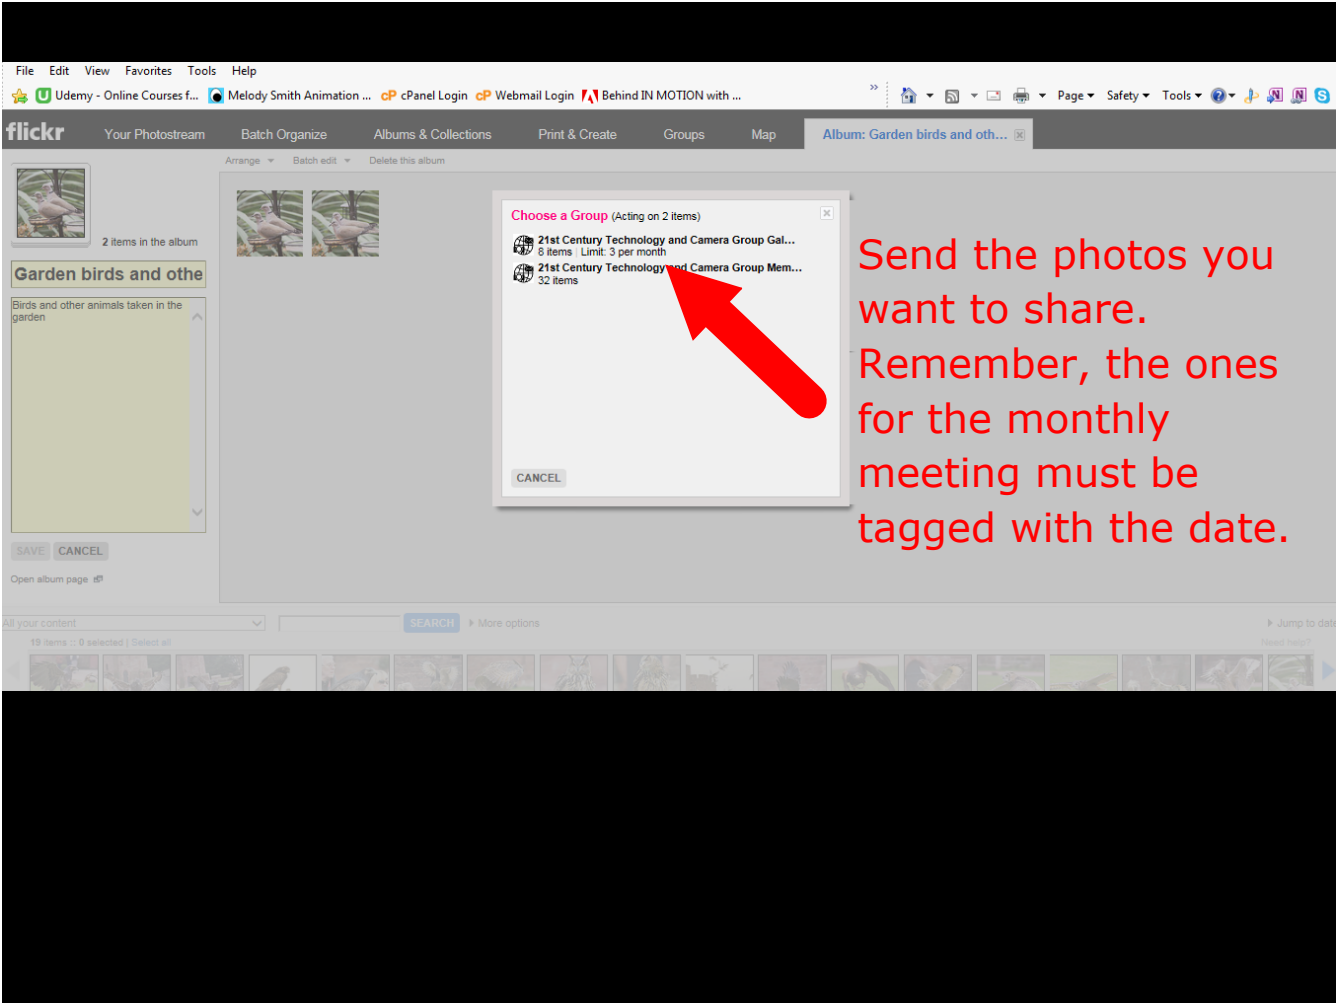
File Edit View Favorites Tools Help

Udemy - Online Courses f... Melody Smith Animation ... cPanel Login Webmail Login Behind IN MOTION with ...

Page ▾ Safety ▾ Tools ▾

flickr Your Photostream Batch Organize Albums & Collections Print & Create Groups Map Album: Garden birds and oth...

Arrange ▾ Batch edit ▾ Delete this album

2 items in the album

Garden birds and othe

Birds and other animals taken in the garden

SAVE CANCEL

Open album page

Choose a Group (Acting on 2 items)

21st Century Technology and Camera Group Gal...
8 items | Limit: 3 per month

21st Century Technology and Camera Group Mem...
32 items

CANCEL

Send the photos you want to share. Remember, the ones for the monthly meeting must be tagged with the date.

All your content SEARCH More options Jump to date

19 items :: 0 selected | Select all

Need help?